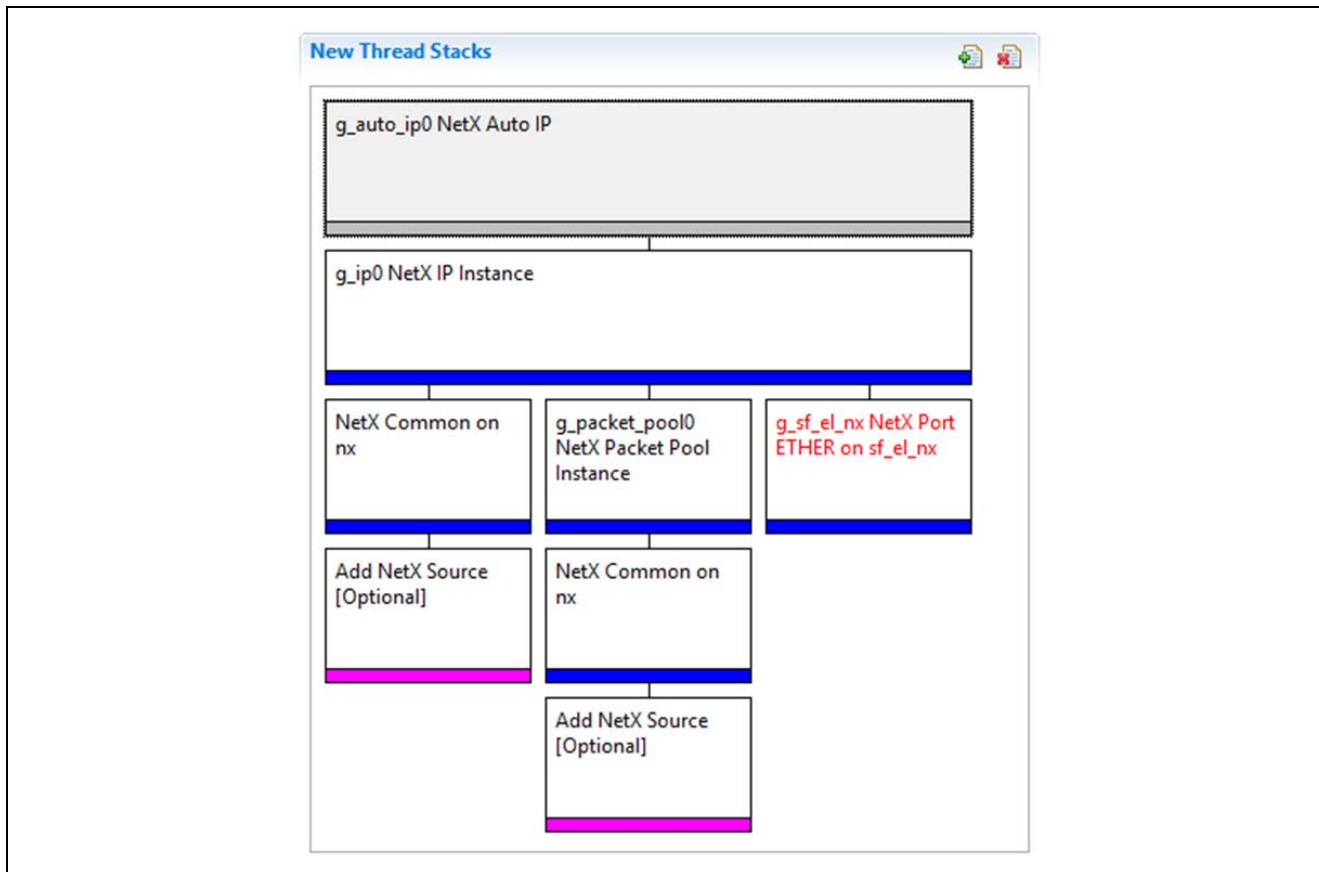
New Thread Stacks

g_auto_ip0 NetX Auto IP

g_ip0 NetX IP Instance

NetX Common on nx

g_packet_pool0 NetX Packet Pool Instance

g_sf_el_nx NetX Port ETHER on sf_el_nx

Add NetX Source [Optional]

NetX Common on nx

Add NetX Source [Optional]